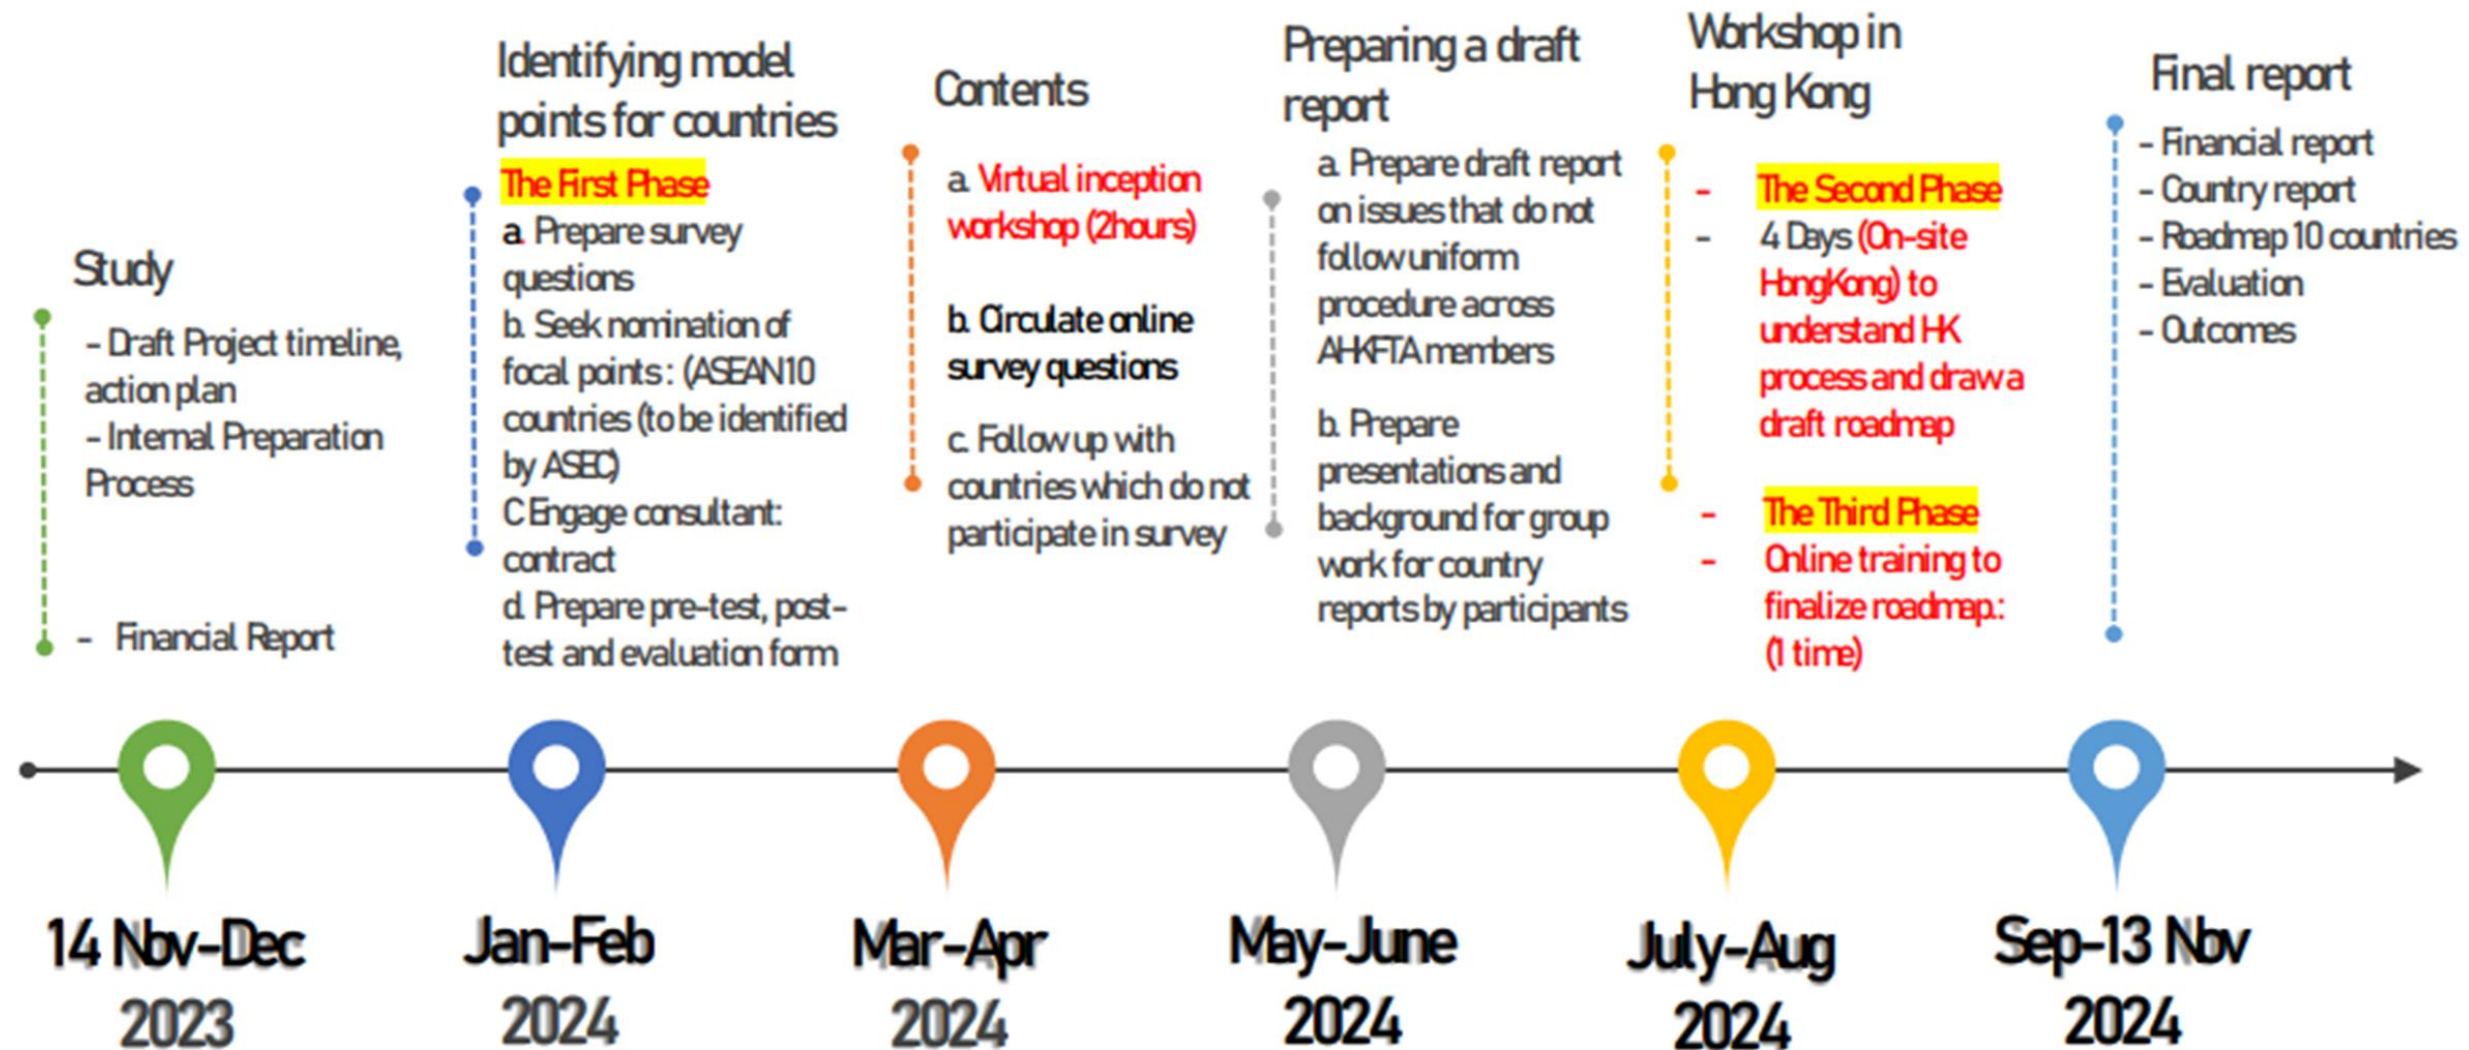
Study

- Draft Project timeline, action plan
- Internal Preparation Process

- Financial Report

14 Nov-Dec 2023

Identifying model points for countries

The First Phase
a. Prepare survey questions
b. Seek nomination of focal points : (ASEAN10 countries (to be identified by ASEC)
C Engage consultant: contract
d. Prepare pre-test, post-test and evaluation form

Jan-Feb 2024

Contents

a. Virtual inception workshop (2hours)

b. Circulate online survey questions

c. Follow up with countries which do not participate in survey

Mar-Apr 2024

Preparing a draft report

a. Prepare draft report on issues that do not follow uniform procedure across AHKFTA members

b. Prepare presentations and background for group work for country reports by participants

May-June 2024

Workshop in Hong Kong

- The Second Phase
- 4 Days (On-site HongKong) to understand HK process and draw a draft roadmap

- The Third Phase
- Online training to finalize roadmap.: (1 time)

July-Aug 2024

Final report

- Financial report
- Country report
- Roadmap 10 countries
- Evaluation
- Outcomes

Sep-13 Nov 2024